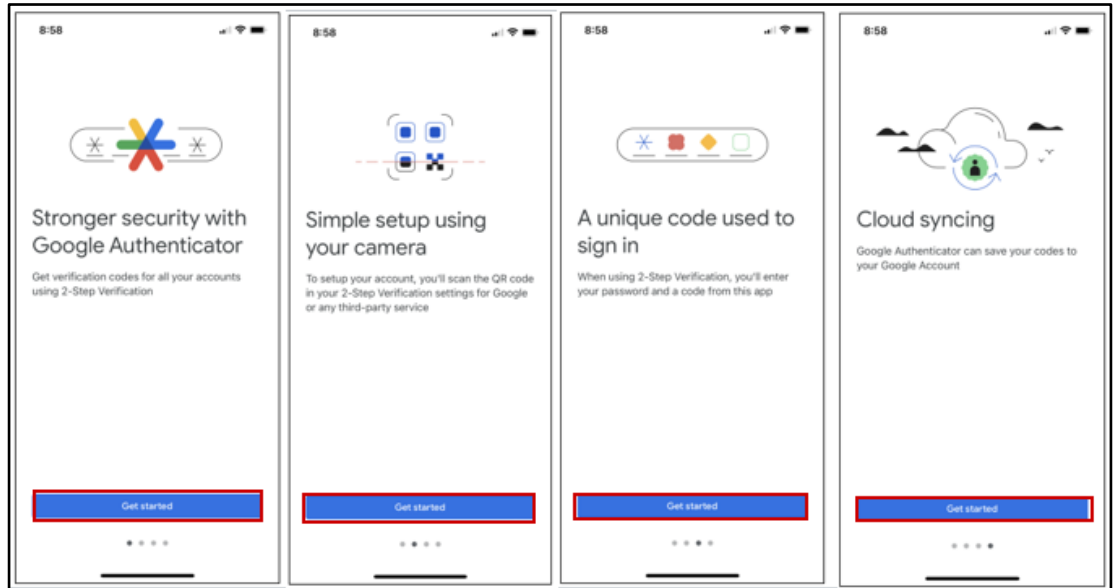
8:58

Stronger security with Google Authenticator

Get verification codes for all your accounts using 2-Step Verification

Get started

8:58

Simple setup using your camera

To setup your account, you'll scan the QR code in your 2-Step Verification settings for Google or any third-party service

Get started

8:58

A unique code used to sign in

When using 2-Step Verification, you'll enter your password and a code from this app

Get started

8:58

Cloud syncing

Google Authenticator can save your codes to your Google Account

Get started